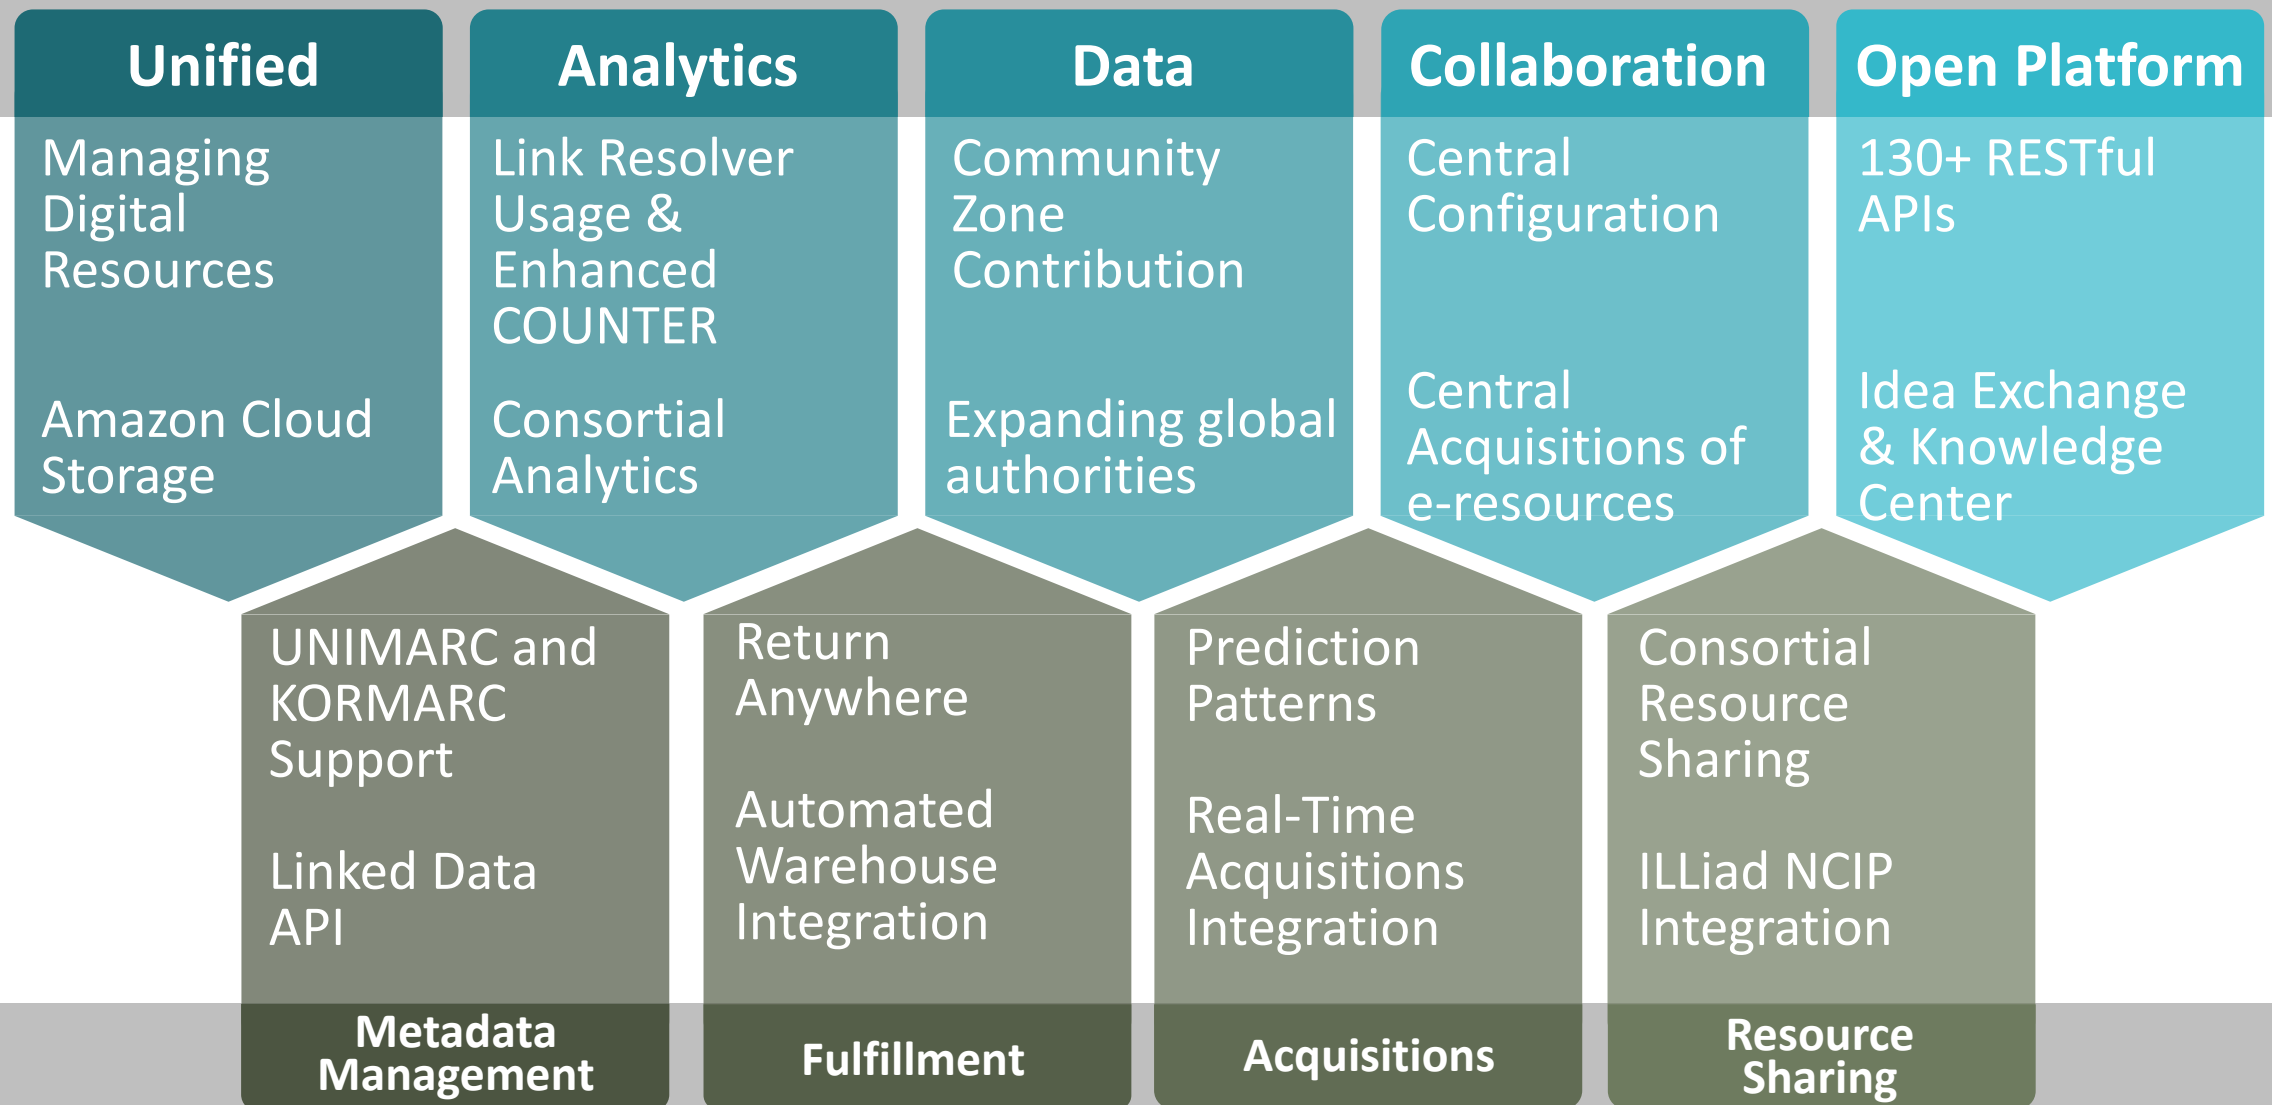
Unified

Managing Digital Resources

Amazon Cloud Storage

Analytics

Link Resolver Usage & Enhanced COUNTER

Consortial Analytics

Data

Community Zone Contribution

Expanding global authorities

Collaboration

Central Configuration

Central Acquisitions of e-resources

Open Platform

130+ RESTful APIs

Idea Exchange & Knowledge Center

UNIMARC and KORMARC Support

Linked Data API

Metadata Management

Return Anywhere

Automated Warehouse Integration

Fulfillment

Prediction Patterns

Real-Time Acquisitions Integration

Acquisitions

Consortial Resource Sharing

ILLiad NCIP Integration

Resource Sharing